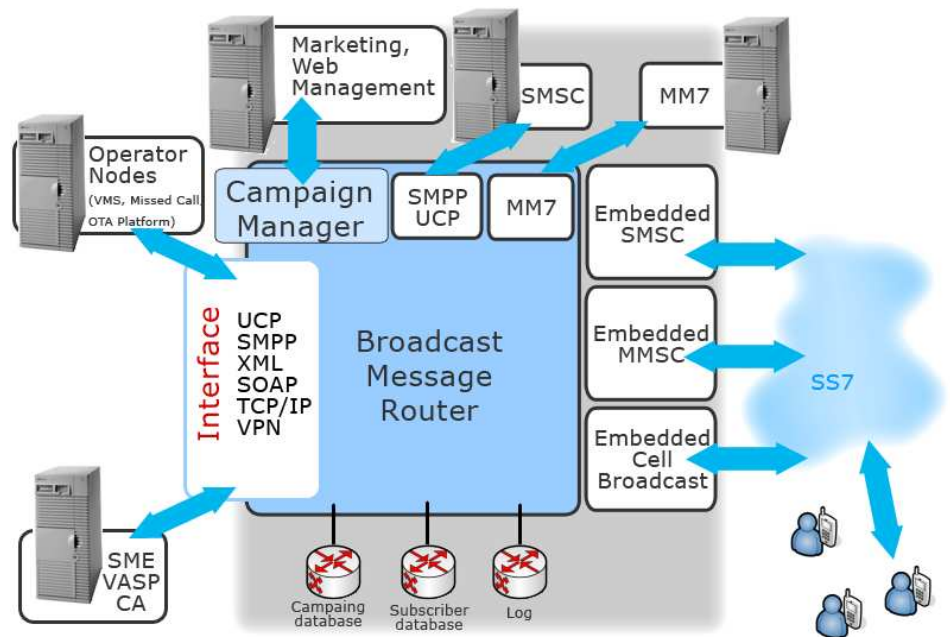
Marketing, Web Management

SMSC

MM7

Operator Nodes
(VMS, Missed Call, OTA Platform)

Campaign Manager

SMPP UCP

MM7

Embedded SMSC

Interface

UCP
SMPP
XML
SOAP
TCP/IP
VPN

Broadcast Message Router

Embedded MMSC

SS7

Embedded Cell Broadcast

SME VASP CA

Campaing database

Subscriber database

Log